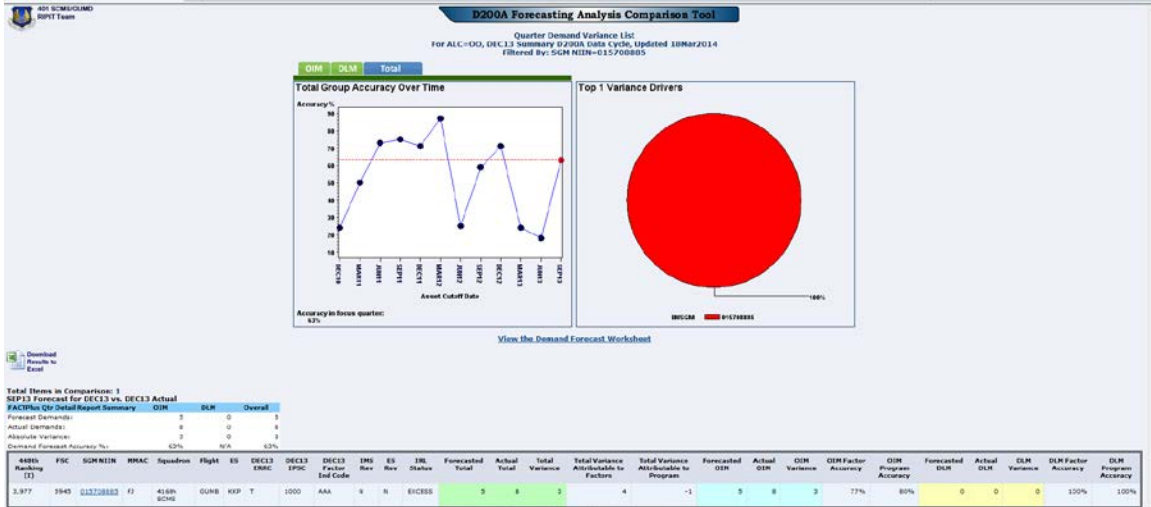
401 SCMS/GUMD
RIPIT Team

D200A Forecasting Analysis Comparison Tool

Quarter Demand Variance List
For ALC=OO, DEC13 Summary D200A Data Cycle, Updated 18Mar2014
Filtered By: SGM NIIN=015700885

OIM DLM Total

Total Group Accuracy Over Time

Accuracy %
90
80
70
60
50
40
30
20
10

DEC10 MAR11 JUN11 SEP11 DEC11 MAR12 JUN12 SEP12 DEC12 MAR13 JUN13 SEP13

Asset Cutoff Date

Accuracy in focus quarter:
63%

Top 1 Variance Drivers

100%

NIINSGM 015700885

View the Demand Forecast Workshoet

Download Results to Excel

Total Items in Comparison: 1
SEP13 Forecast for DEC13 vs. DEC13 Actual

| FACTPlus Qtr Detail Report Summary | OIM | DLM | Overall |
|---|---|---|---|
| Forecast Demands: | 5 | 0 | 5 |
| Actual Demands: | 8 | 0 | 8 |
| Absolute Variance: | 3 | 0 | 3 |
| Demand Forecast Accuracy %: | 63% | N/A | 63% |

| 448th Ranking (T) | FSC | SGM NIIN | MMAC | Squadron | Flight | ES | DEC13 ERRC | DEC13 IPSC | DEC13 Factor Ind Code | IMS Rev | ES Rev | IRL Status | Forecasted Total | Actual Total | Total Variance | Total Variance Attributable to Factors | Total Variance Attributable to Program | Forecasted OIM | Actual OIM | OIM Variance | OIM Factor Accuracy | OIM Program Accuracy | Forecasted DLM | Actual DLM | DLM Variance | DLM Factor Accuracy | DLM Program Accuracy |
|---|---|---|---|---|---|---|---|---|---|---|---|---|---|---|---|---|---|---|---|---|---|---|---|---|---|---|---|
| 3,977 | 5945 | 015700885 | FJ | 416th SCMS | GUMB | KKP | T | 1000 | AAA | N | N | EXCESS | 5 | 8 | 3 | 4 | -1 | 5 | 8 | 3 | 77% | 80% | 0 | 0 | 0 | 100% | 100% |